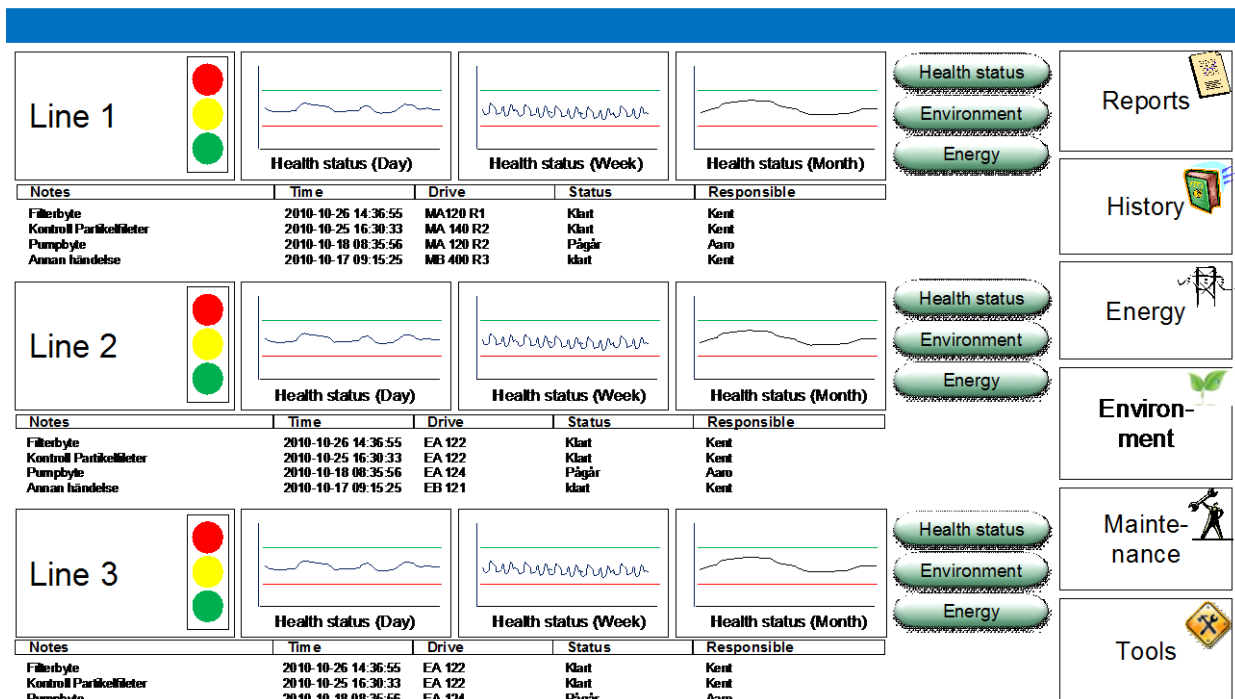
Line 1

Health status (Day)

Health status (Week)

Health status (Month)

Health status

Environment

Energy

Reports

| Notes | Time | Drive | Status | Responsible |
|---|---|---|---|---|
| Filterbyte | 2010-10-26 14:36:55 | MA120 R1 | Klart | Kent |
| Kontroll Partikelfileter | 2010-10-25 16:30:33 | MA 140 R2 | Klart | Kent |
| Pumpbyte | 2010-10-18 08:35:56 | MA 120 R2 | Pågår | Aaro |
| Annan händelse | 2010-10-17 09:15:25 | MB 400 R3 | klart | Kent |

History

Line 2

Health status (Day)

Health status (Week)

Health status (Month)

Health status

Environment

Energy

Energy

Environment

| Notes | Time | Drive | Status | Responsible |
|---|---|---|---|---|
| Filterbyte | 2010-10-26 14:36:55 | EA 122 | Klart | Kent |
| Kontroll Partikelfileter | 2010-10-25 16:30:33 | EA 122 | Klart | Kent |
| Pumpbyte | 2010-10-18 08:35:56 | EA 124 | Pågår | Aaro |
| Annan händelse | 2010-10-17 09:15:25 | EB 121 | klart | Kent |

Line 3

Health status (Day)

Health status (Week)

Health status (Month)

Health status

Environment

Energy

Maintenance

Tools

| Notes | Time | Drive | Status | Responsible |
|---|---|---|---|---|
| Filterbyte | 2010-10-26 14:36:55 | EA 122 | Klart | Kent |
| Kontroll Partikelfileter | 2010-10-25 16:30:33 | EA 122 | Klart | Kent |
| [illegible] | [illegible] | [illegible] | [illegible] | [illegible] |